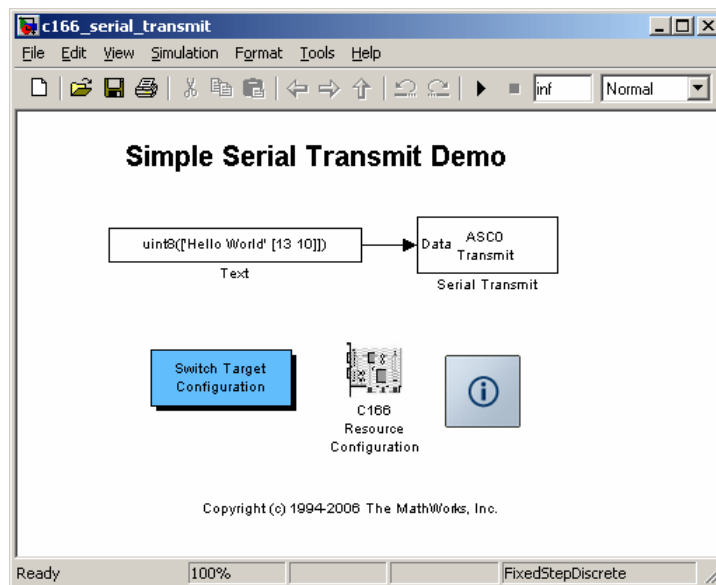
c166_serial_transmit

File Edit View Simulation Format Tools Help

inf Normal

Simple Serial Transmit Demo

uint8(['Hello World' [13 10]])

Text

Data ASC0 Transmit

Serial Transmit

Switch Target Configuration

C166 Resource Configuration

Copyright (c) 1994-2006 The MathWorks, Inc.

Ready 100% FixedStepDiscrete